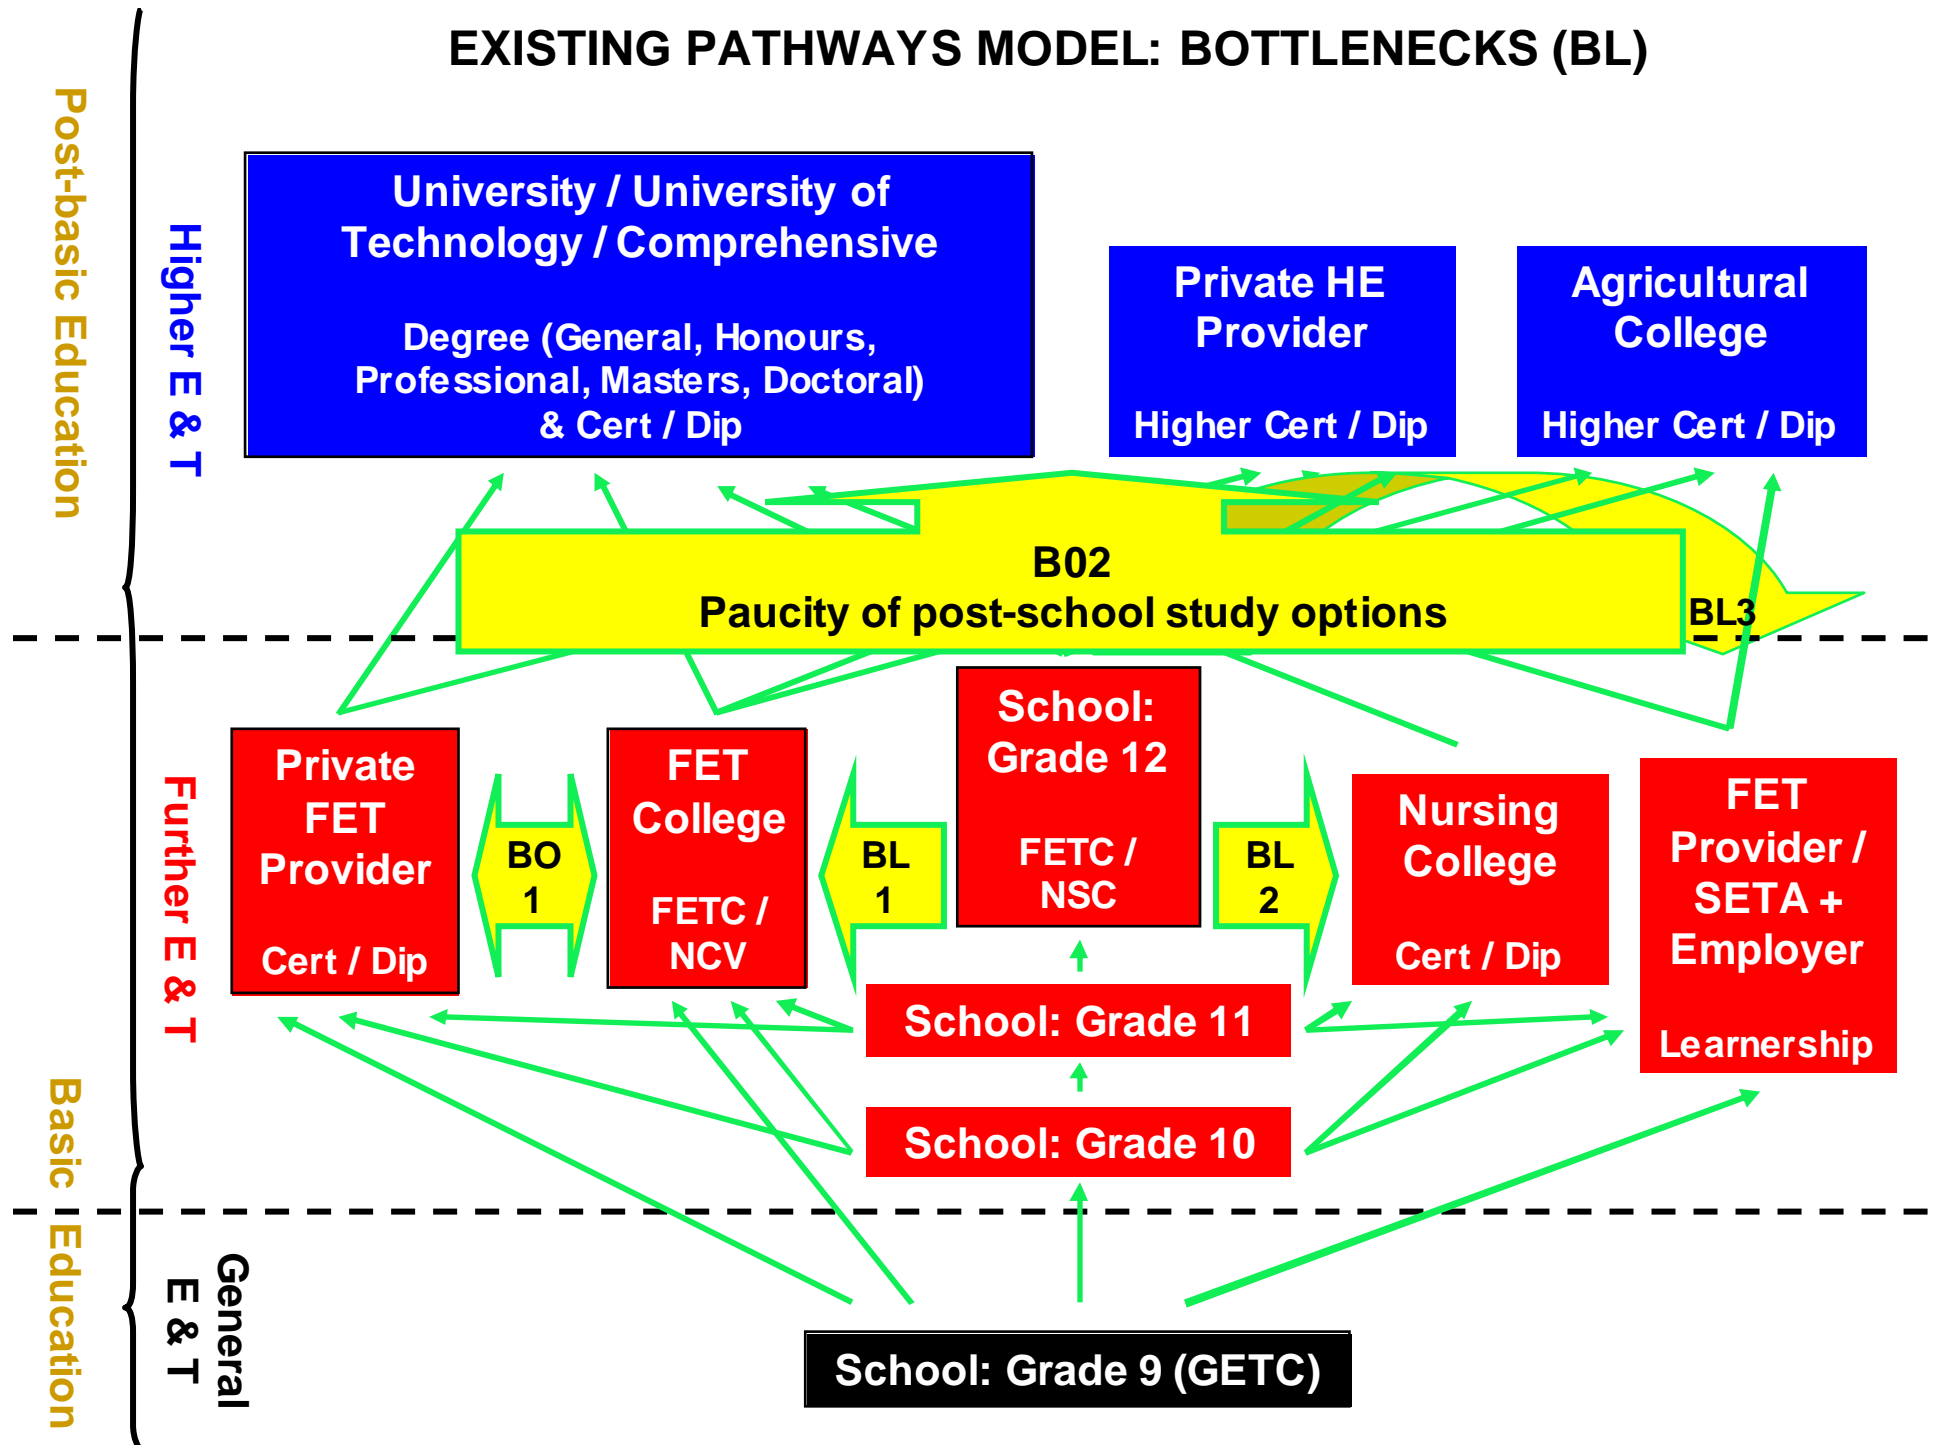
EXISTING PATHWAYS MODEL: BOTTLENECKS (BL)

Post-basic Education

Higher E & T

University / University of Technology / Comprehensive

Degree (General, Honours, Professional, Masters, Doctoral) & Cert / Dip

Private HE Provider

Higher Cert / Dip

Agricultural College

Higher Cert / Dip

B02
Paucity of post-school study options

BL3

Further E & T

Private FET Provider

Cert / Dip

BO 1

FET College

FETC / NCV

BL 1

School: Grade 12

FETC / NSC

BL 2

Nursing College

Cert / Dip

FET Provider / SETA + Employer

Learnership

School: Grade 11

School: Grade 10

Basic Education

General E & T

School: Grade 9 (GETC)